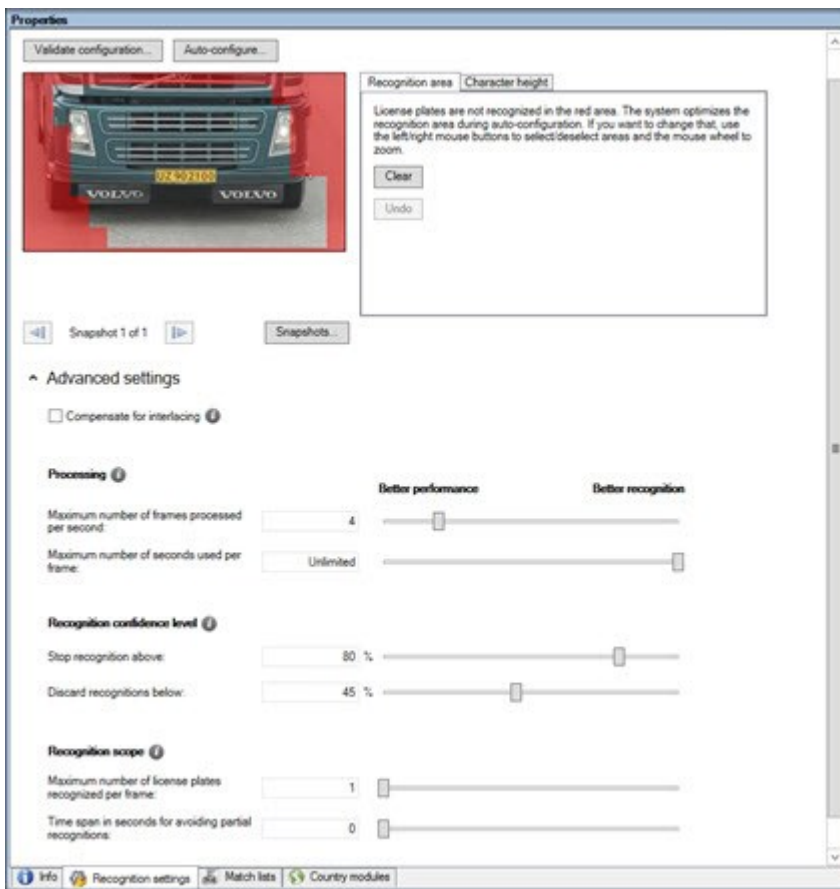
Properties

Validate configuration... Auto-configure...

UZ 402100

VOLVO VOLVO

Recognition area | Character height

License plates are not recognized in the red area. The system optimizes the recognition area during auto-configuration. If you want to change that, use the left/right mouse buttons to select/deselect areas and the mouse wheel to zoom.

Clear

Undo

Snapshot 1 of 1

Snapshots...

Advanced settings

Compensate for interlacing

Processing

Better performance

Better recognition

Maximum number of frames processed per second: 4

Maximum number of seconds used per frame: Unlimited

Recognition confidence level

Stop recognition above: 80 %

Discard recognitions below: 45 %

Recognition scope

Maximum number of license plates recognized per frame: 1

Time span in seconds for avoiding partial recognitions: 0

Info | Recognition settings | Match lists | Country modules